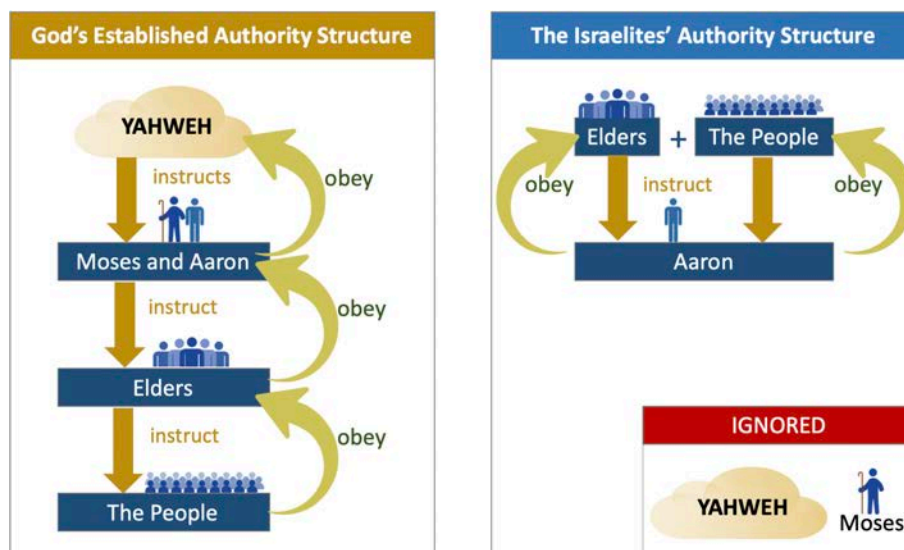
God's Established Authority Structure

YAHWEH
instructs
obey
Moses and Aaron
instruct
obey
Elders
instruct
obey
The People

The Israelites' Authority Structure

Elders + The People
obey
instruct
obey
Aaron

IGNORED
YAHWEH
Moses